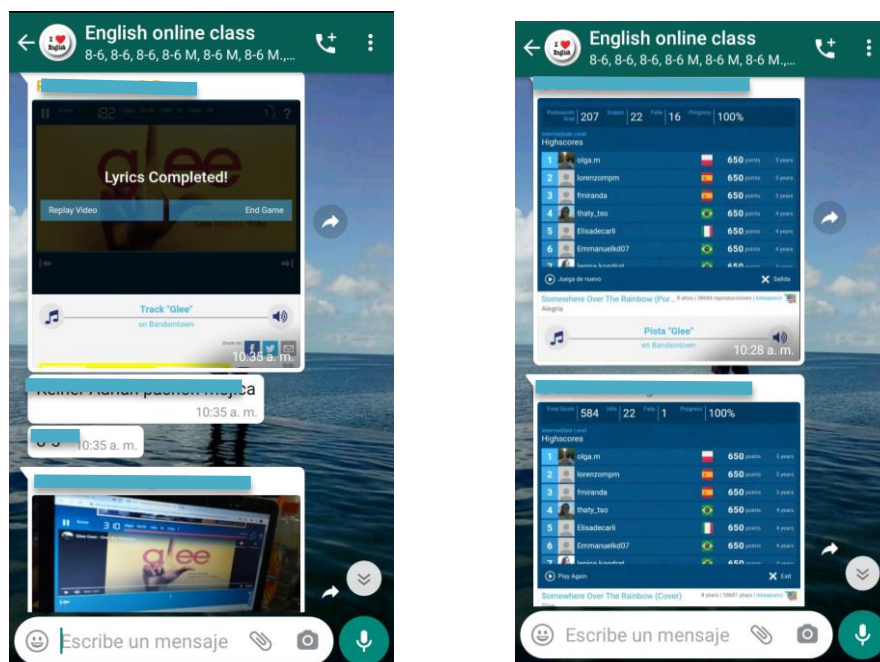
English online class
8-6, 8-6, 8-6, 8-6 M, 8-6 M, 8-6 M.,...

glee
Lyrics Completed!
Replay Video
End Game
Track "Glee"
on Bandsintown
10:35 a. m.

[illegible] mejica
10:35 a. m.

8-6 10:35 a. m.

glee

Escribe un mensaje

English online class
8-6, 8-6, 8-6, 8-6 M, 8-6 M, 8-6 M.,...

Puntuación final 207 Golpes 22 Falla 16 Progreso 100%
Intermediate Level
Highscores

| 1 | olga.m | 650 points | 5 years |
|---|---|---|---|
| 2 | lorenzompm | 650 points | 5 years |
| 3 | fmiranda | 650 points | 5 years |
| 4 | thaty_tso | 650 points | 4 years |
| 5 | Elisadecarli | 650 points | 4 years |
| 6 | Emmanuelkd07 | 650 points | 4 years |

Juega de nuevo
Salida
Somewhere Over The Rainbow (Por... 8 años | 38686 reproducciones | lyricstraining
Alegria
Pista "Glee"
en Bandsintown
10:28 a. m.

Final Score 584 Hits 22 Fails 1 Progress 100%
Intermediate Level
Highscores

| 1 | olga.m | 650 points | 5 years |
|---|---|---|---|
| 2 | lorenzompm | 650 points | 5 years |
| 3 | fmiranda | 650 points | 5 years |
| 4 | thaty_tso | 650 points | 4 years |
| 5 | Elisadecarli | 650 points | 4 years |
| 6 | Emmanuelkd07 | 650 points | 4 years |

Play Again
Exit
Somewhere Over The Rainbow (Cover) 8 years | 38681 plays | lyricstraining

Escribe un mensaje